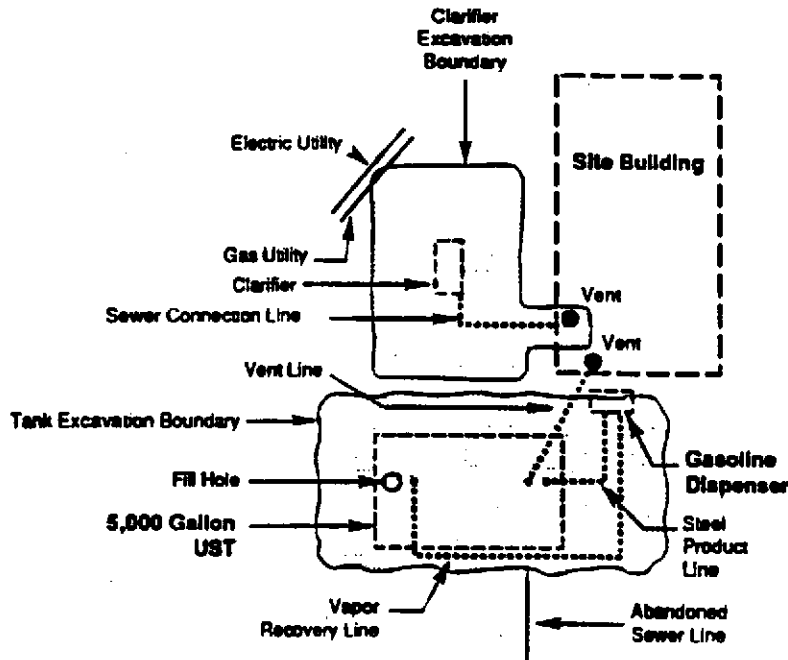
Clarifier Excavation Boundary

Site Building

Electric Utility

Gas Utility

Clarifier

Sewer Connection Line

Vent

Vent

Vent Line

Tank Excavation Boundary

Fill Hole

Gasoline Dispenser

5,000 Gallon UST

Steel Product Line

Vapor Recovery Line

Abandoned Sewer Line